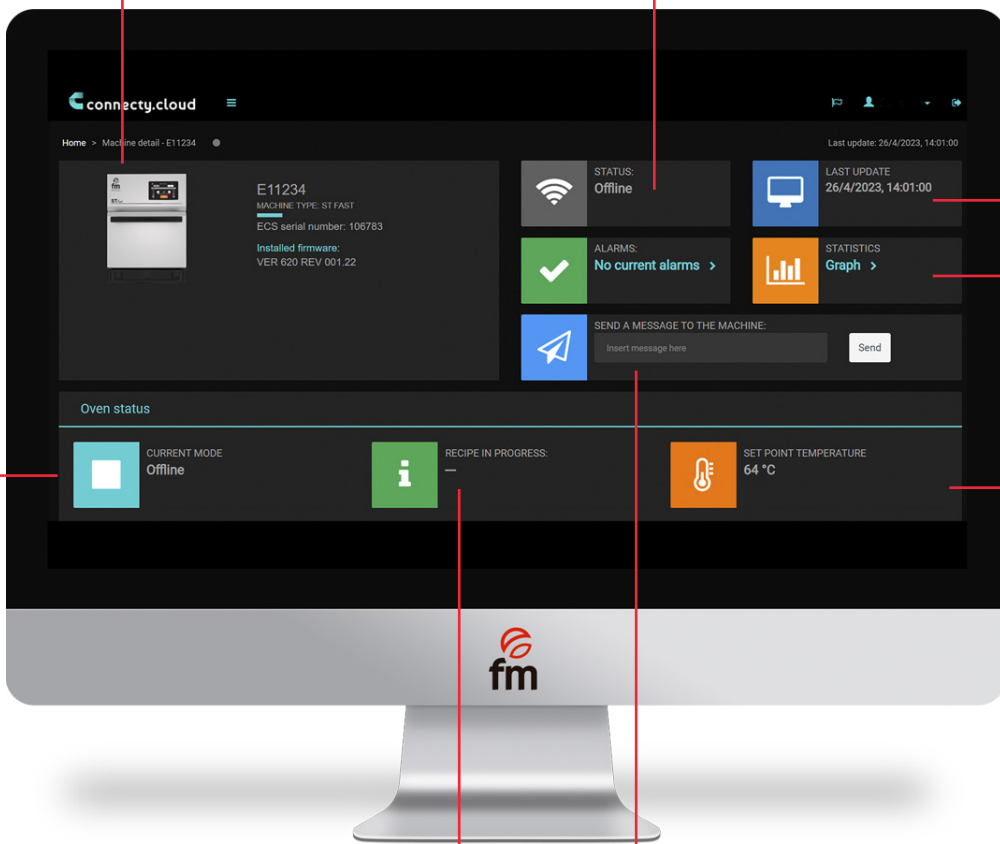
connecty.cloud

Home > Machine detail - E11234

Last update: 26/4/2023, 14:01:00

fm

E11234
MACHINE TYPE: ST FAST
ECS serial number: 106783
Installed firmware:
VER 620 REV 001.22

STATUS:
Offline

LAST UPDATE
26/4/2023, 14:01:00

ALARMS:
No current alarms >

STATISTICS
Graph >

SEND A MESSAGE TO THE MACHINE:
Insert message here
Send

Oven status

CURRENT MODE
Offline

RECIPE IN PROGRESS:
—

SET POINT TEMPERATURE
64 °C

fm